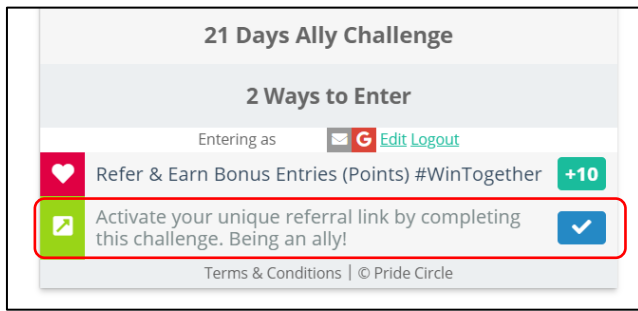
21 Days Ally Challenge

2 Ways to Enter

Entering as G Edit Logout

Refer & Earn Bonus Entries (Points) #WinTogether +10

Activate your unique referral link by completing this challenge. Being an ally!

Terms & Conditions | © Pride Circle